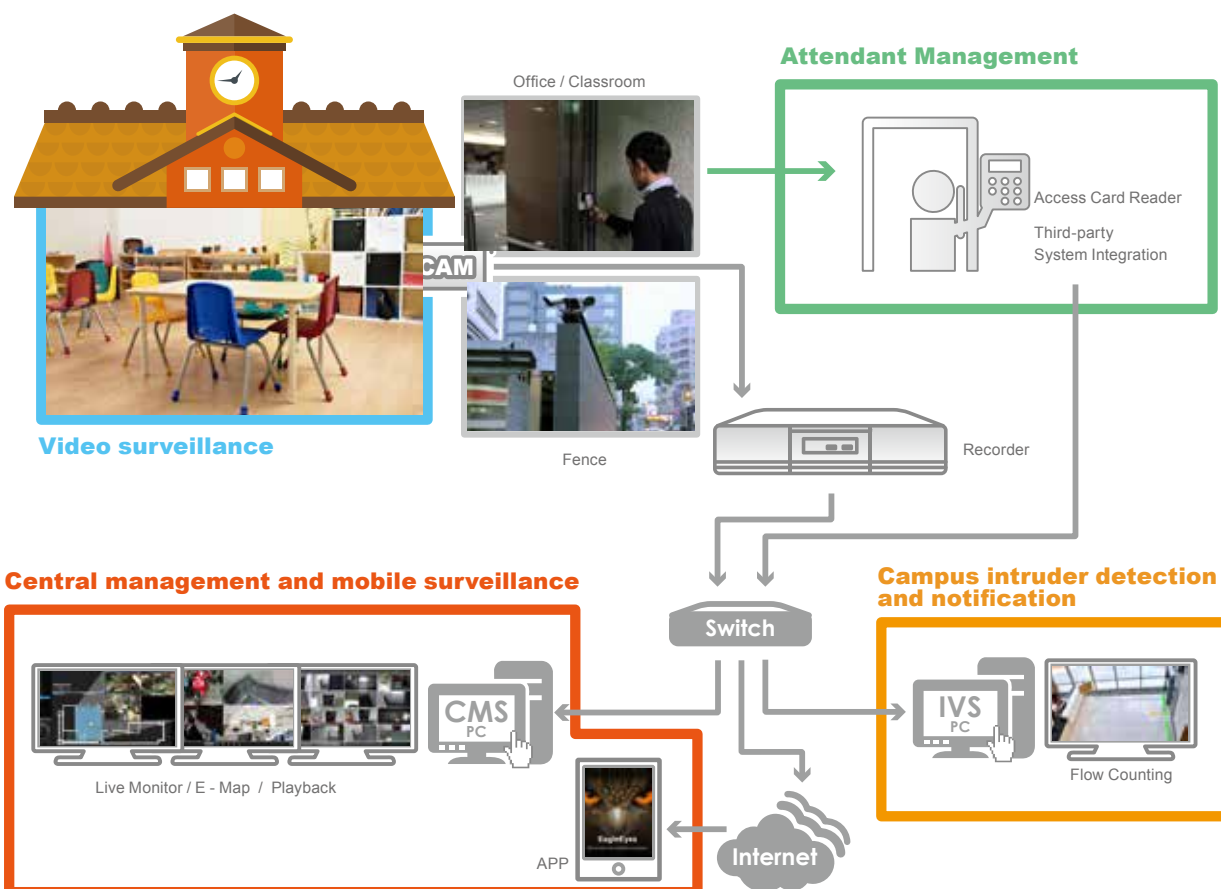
Office / Classroom

Attendant Management

Access Card Reader

Third-party System Integration

CAM

Video surveillance

Fence

Recorder

Central management and mobile surveillance

Switch

Campus intruder detection and notification

CMS PC

IVS PC

Live Monitor / E - Map / Playback

Flow Counting

EagleEyes

APP

Internet